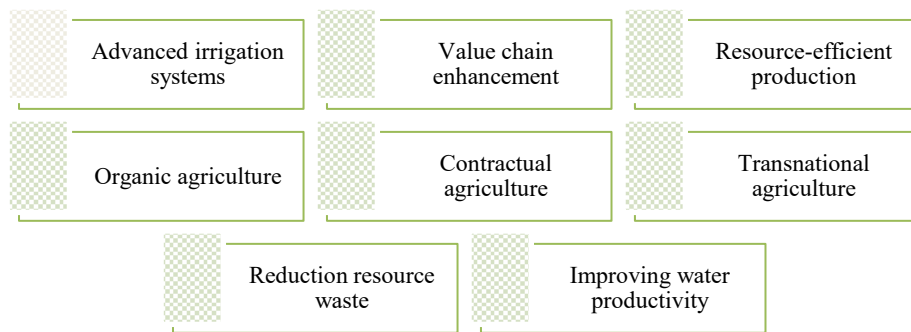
Advanced irrigation systems

Value chain enhancement

Resource-efficient production

Organic agriculture

Contractual agriculture

Transnational agriculture

Reduction resource waste

Improving water productivity